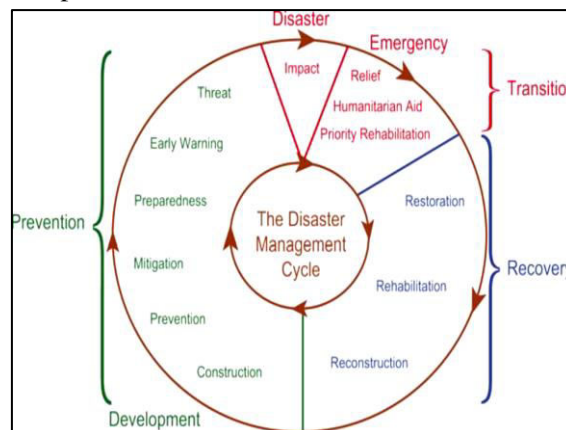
Disaster

Emergency

Transitio

Impact

Relief

Humanitarian Aid

Priority Rehabilitation

Threat

Early Warning

Preparedness

Mitigation

Prevention

Construction

Prevention

The Disaster Management Cycle

Restoration

Rehabilitation

Reconstruction

Recover

Development